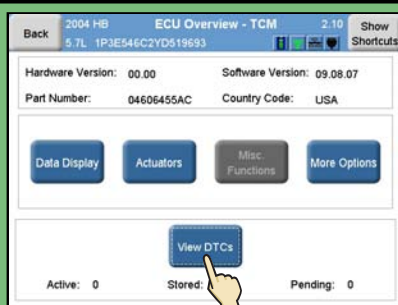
Back

2004 HB
5.7L 1P3E546C2YD519693

ECU Overview - TCM

2.10

Show Shortcuts

Hardware Version: 00.00

Software Version: 09.08.07

Part Number: 04606455AC

Country Code: USA

Data Display

Actuators

Misc. Functions

More Options

View DTCs

Active: 0

Stored: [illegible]

Pending: 0